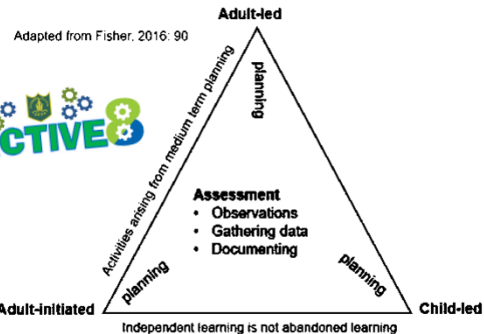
Adapted from Fisher, 2016: 90

Adult-led

CTIVE8

Activities arising from medium term planning

planning

Assessment
• Observations
• Gathering data
• Documenting

planning

planning

Adult-initiated

Child-led

Independent learning is not abandoned learning